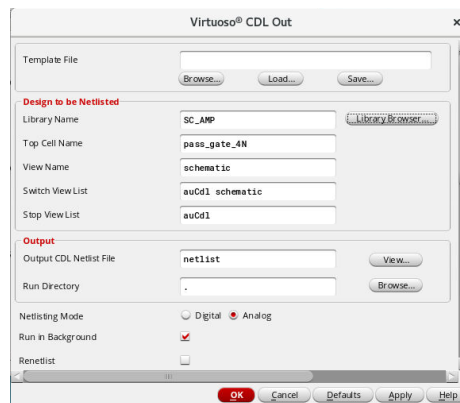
Virtuoso® CDL Out

Template File

Browse... Load... Save...

Design to be Netlisted

Library Name SC_AMP Library Browser...

Top Cell Name pass_gate_4N

View Name schematic

Switch View List auCdl schematic

Stop View List auCdl

Output

Output CDL Netlist File netlist View...

Run Directory . Browse...

Netlisting Mode Digital Analog

Run in Background

Renetlist

OK Cancel Defaults Apply Help